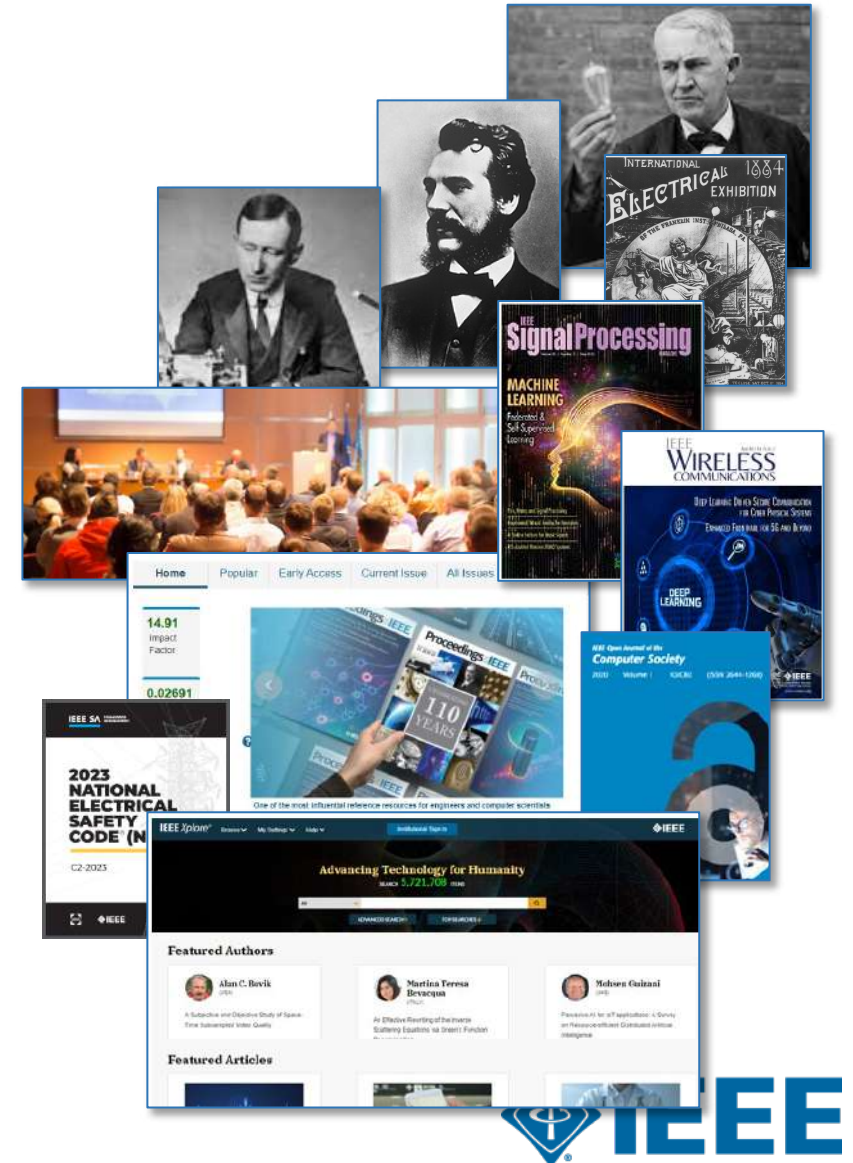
INTERNATIONAL ELECTRICAL 1884 EXHIBITION

IEEE Signal Processing

MACHINE LEARNING
Federated & Self-Supervised Learning

IEEE WIRELESS COMMUNICATIONS

DEEP LEARNING DRIVEN SECURE COMMUNICATION FOR CYBER PHYSICAL SYSTEMS
ENHANCED FOUNDATIONS FOR 5G AND BEYOND

DEEP LEARNING

Home | Popular | Early Access | Current Issue | All Issues

14.91
Impact Factor

0.02691

Proceedings IEEE

110 YEARS

One of the most influential reference resources for engineers and computer scientists

IEEE Open Journal of the Computer Society
2020 | Volume 1 | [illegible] | ISSN 2644-1268

IEEE SA

2023 NATIONAL ELECTRICAL SAFETY CODE® (N

C2-2023

IEEE

IEEE Xplore® Browse My Settings Help Institutional Sign In IEEE

Advancing Technology for Humanity
SEARCH 5,721,708 ITEMS

ADVANCED SEARCH | TOP SEARCHES

Featured Authors

Alan C. Bovik
A Subjective and Objective Study of Space-Time Subsampled Video Quality

Martina Teresa Bevacqua
An Effective Rewriting of the Inverse Scattering Equations via Green's Function

Mohsen Guizani
Pervasive AI for IoT applications: A Survey on Resource-efficient Distributed Artificial Intelligence

Featured Articles

IEEE